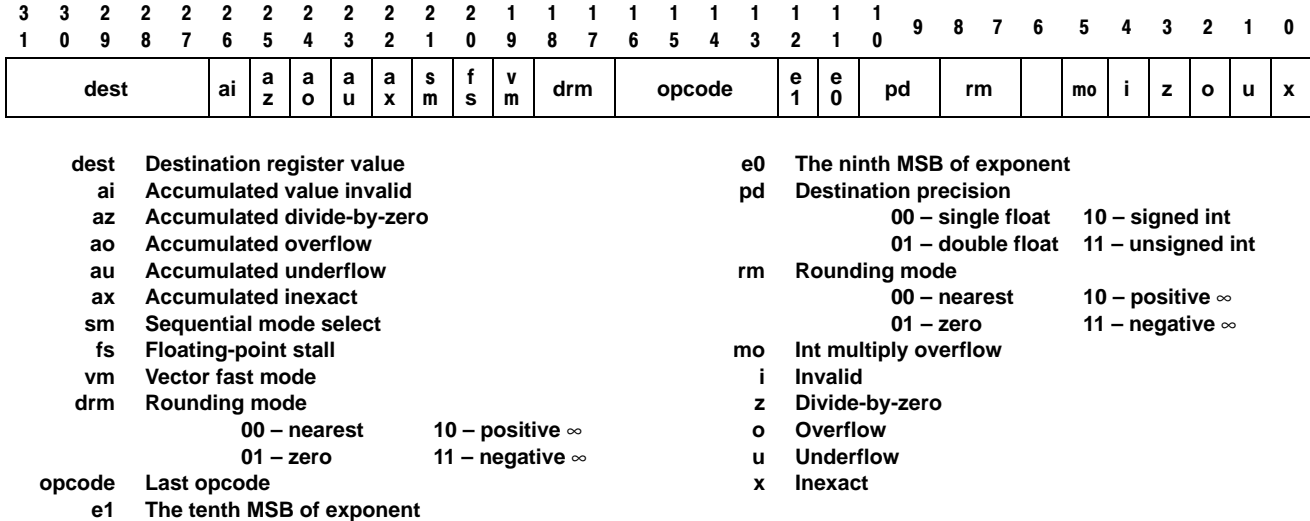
| 31 | 30 | 29 | 28 | 27 | 26 | 25 | 24 | 23 | 22 | 21 | 20 | 19 | 18 | 17 | 16 | 15 | 14 | 13 | 12 | 11 | 10 | 9 | 8 | 7 | 6 | 5 | 4 | 3 | 2 | 1 | 0 |
|---|---|---|---|---|---|---|---|---|---|---|---|---|---|---|---|---|---|---|---|---|---|---|---|---|---|---|---|---|---|---|---|
| dest | | | | | ai | az | ao | au | ax | sm | fs | vm | drm | | opcode | | | | e1 | e0 | pd | | rm | | | mo | i | z | o | u | x |

dest Destination register value
ai Accumulated value invalid
az Accumulated divide-by-zero
ao Accumulated overflow
au Accumulated underflow
ax Accumulated inexact
sm Sequential mode select
fs Floating-point stall
vm Vector fast mode
drm Rounding mode
00 – nearest 10 – positive $\infty$
01 – zero 11 – negative $\infty$
opcode Last opcode
e1 The tenth MSB of exponent

e0 The ninth MSB of exponent
pd Destination precision
00 – single float 10 – signed int
01 – double float 11 – unsigned int
rm Rounding mode
00 – nearest 10 – positive $\infty$
01 – zero 11 – negative $\infty$
mo Int multiply overflow
i Invalid
z Divide-by-zero
o Overflow
u Underflow
x Inexact